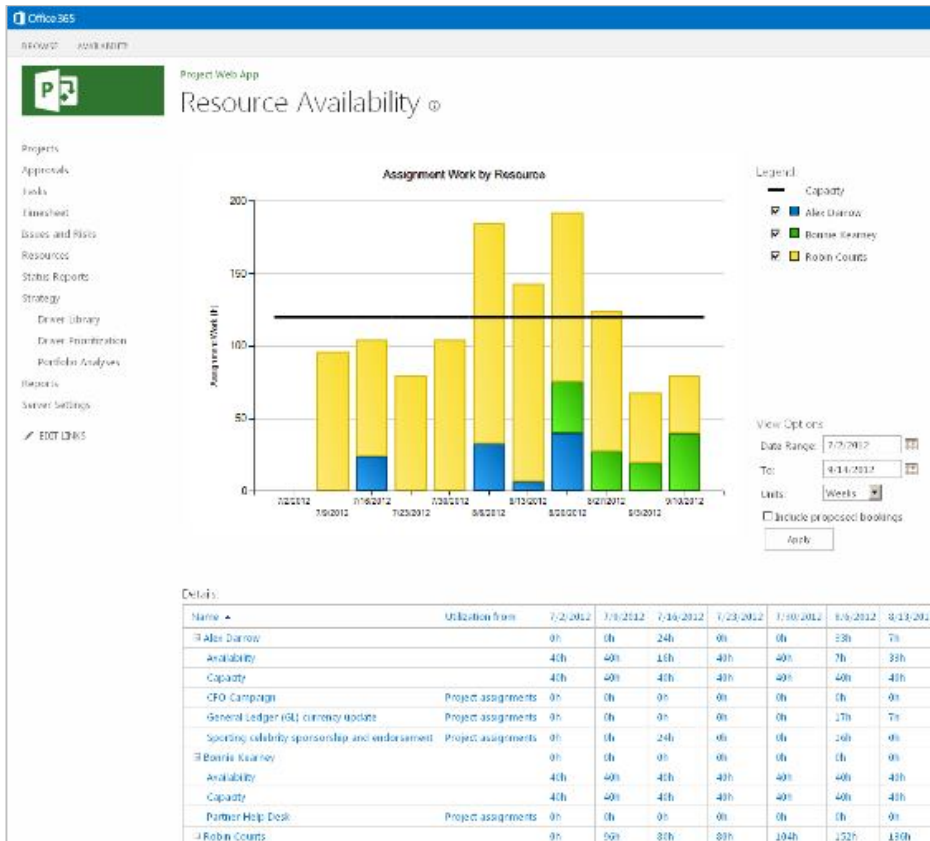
Office 365

BROWSE AVAILABILITY

Project Web App

Resource Availability

Projects
Approvals
Tasks
Timesheet
Issues and Risks
Resources
Status Reports
Strategy
Driver Library
Driver Prioritization
Portfolio Analyses
Reports
Server Settings

EDIT LINKS

Assignment Work by Resource

200
150
100
50
0

Assignment Work (h)

7/2/2012
7/9/2012
7/16/2012
7/23/2012
7/30/2012
8/6/2012
8/13/2012
8/20/2012
8/27/2012
9/3/2012
9/10/2012

Legend:
Capacity
Alex Darrow
Bonnie Kearney
Robin Counts

View Options
Date Range: 7/2/2012
To: 9/14/2012
Units: Weeks
Include proposed bookings
Apply

Details:

| Name ▲ | Utilization from | 7/2/2012 | 7/9/2012 | 7/16/2012 | 7/23/2012 | 7/30/2012 | 8/6/2012 | 8/13/2012 |
|---|---|---|---|---|---|---|---|---|
| ⊟ Alex Darrow | | 0h | 0h | 24h | 0h | 0h | 33h | 7h |
| Availability | | 40h | 40h | 16h | 40h | 40h | 7h | 33h |
| Capacity | | 40h | 40h | 40h | 40h | 40h | 40h | 40h |
| CFO Campaign | Project assignments | 0h | 0h | 0h | 0h | 0h | 0h | 0h |
| General Ledger (GL) currency update | Project assignments | 0h | 0h | 0h | 0h | 0h | 17h | 7h |
| Sporting celebrity sponsorship and endorsement | Project assignments | 0h | 0h | 24h | 0h | 0h | 16h | 0h |
| ⊟ Bonnie Kearney | | 0h | 0h | 0h | 0h | 0h | 0h | 0h |
| Availability | | 40h | 40h | 40h | 40h | 40h | 40h | 40h |
| Capacity | | 40h | 40h | 40h | 40h | 40h | 40h | 40h |
| Partner Help Desk | Project assignments | 0h | 0h | 0h | 0h | 0h | 0h | 0h |
| ⊞ Robin Counts | | 0h | 96h | 80h | 80h | 104h | 152h | 136h |